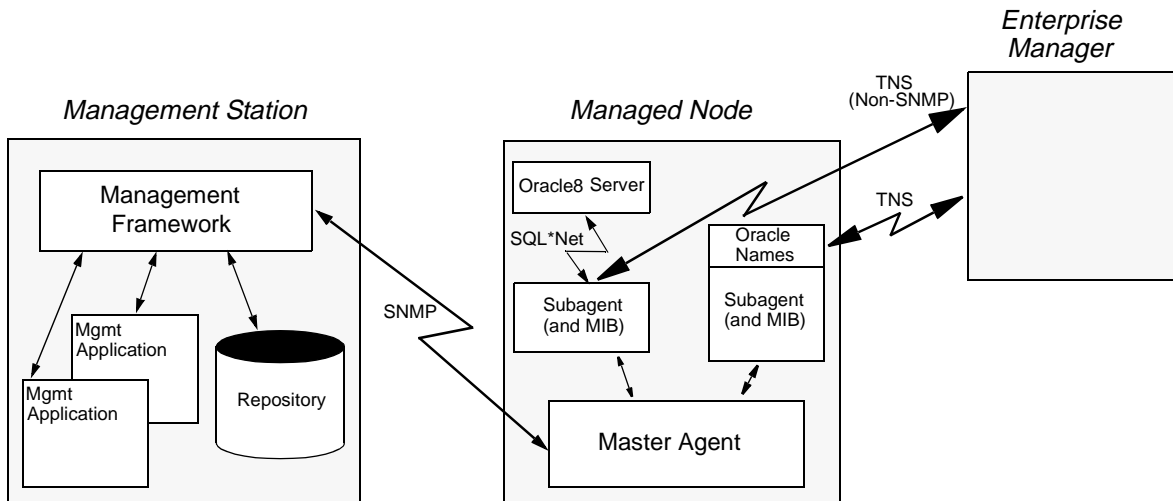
Enterprise Manager

Management Station

Managed Node

TNS (Non-SNMP)

Management Framework

Oracle8 Server

TNS

SQL*Net

Oracle Names

Subagent (and MIB)

Subagent (and MIB)

SNMP

Mgmt Application

Mgmt Application

Repository

Master Agent